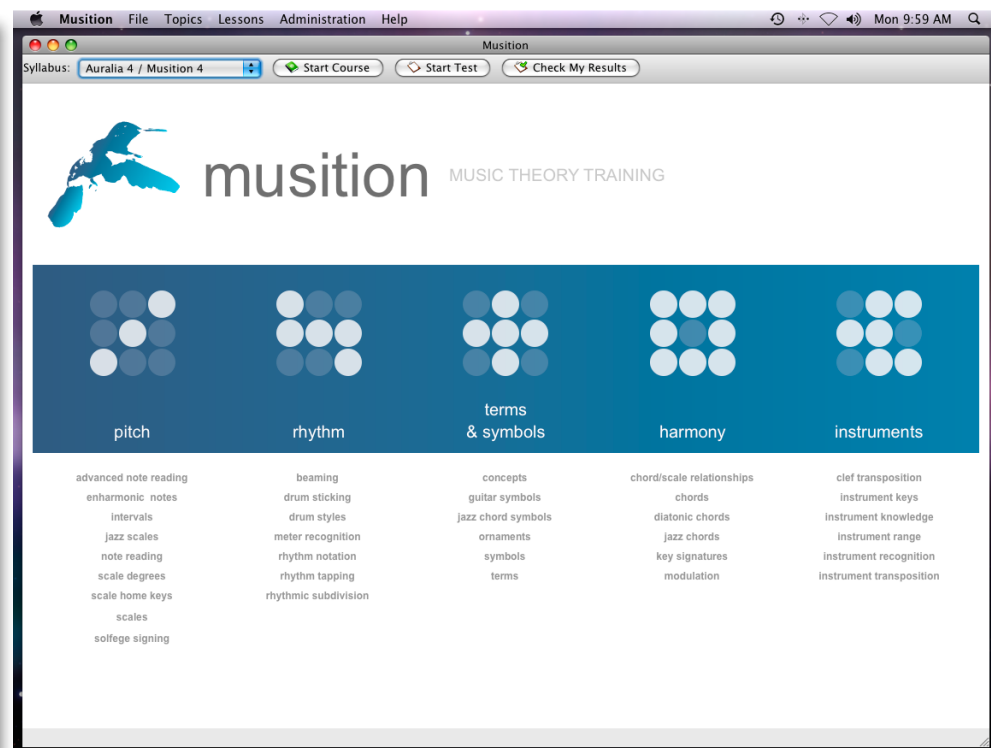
Musition File Topics Lessons Administration Help

Mon 9:59 AM

Musition

Syllabus: Auralia 4 / Musition 4

Start Course

Start Test

Check My Results

musition MUSIC THEORY TRAINING

pitch

advanced note reading
enharmonic notes
intervals
jazz scales
note reading
scale degrees
scale home keys
scales
solfege signing

rhythm

beaming
drum sticking
drum styles
meter recognition
rhythm notation
rhythm tapping
rhythmic subdivision

terms & symbols

concepts
guitar symbols
jazz chord symbols
ornaments
symbols
terms

harmony

chord/scale relationships
chords
diatonic chords
jazz chords
key signatures
modulation

instruments

clef transposition
instrument keys
instrument knowledge
instrument range
instrument recognition
instrument transposition